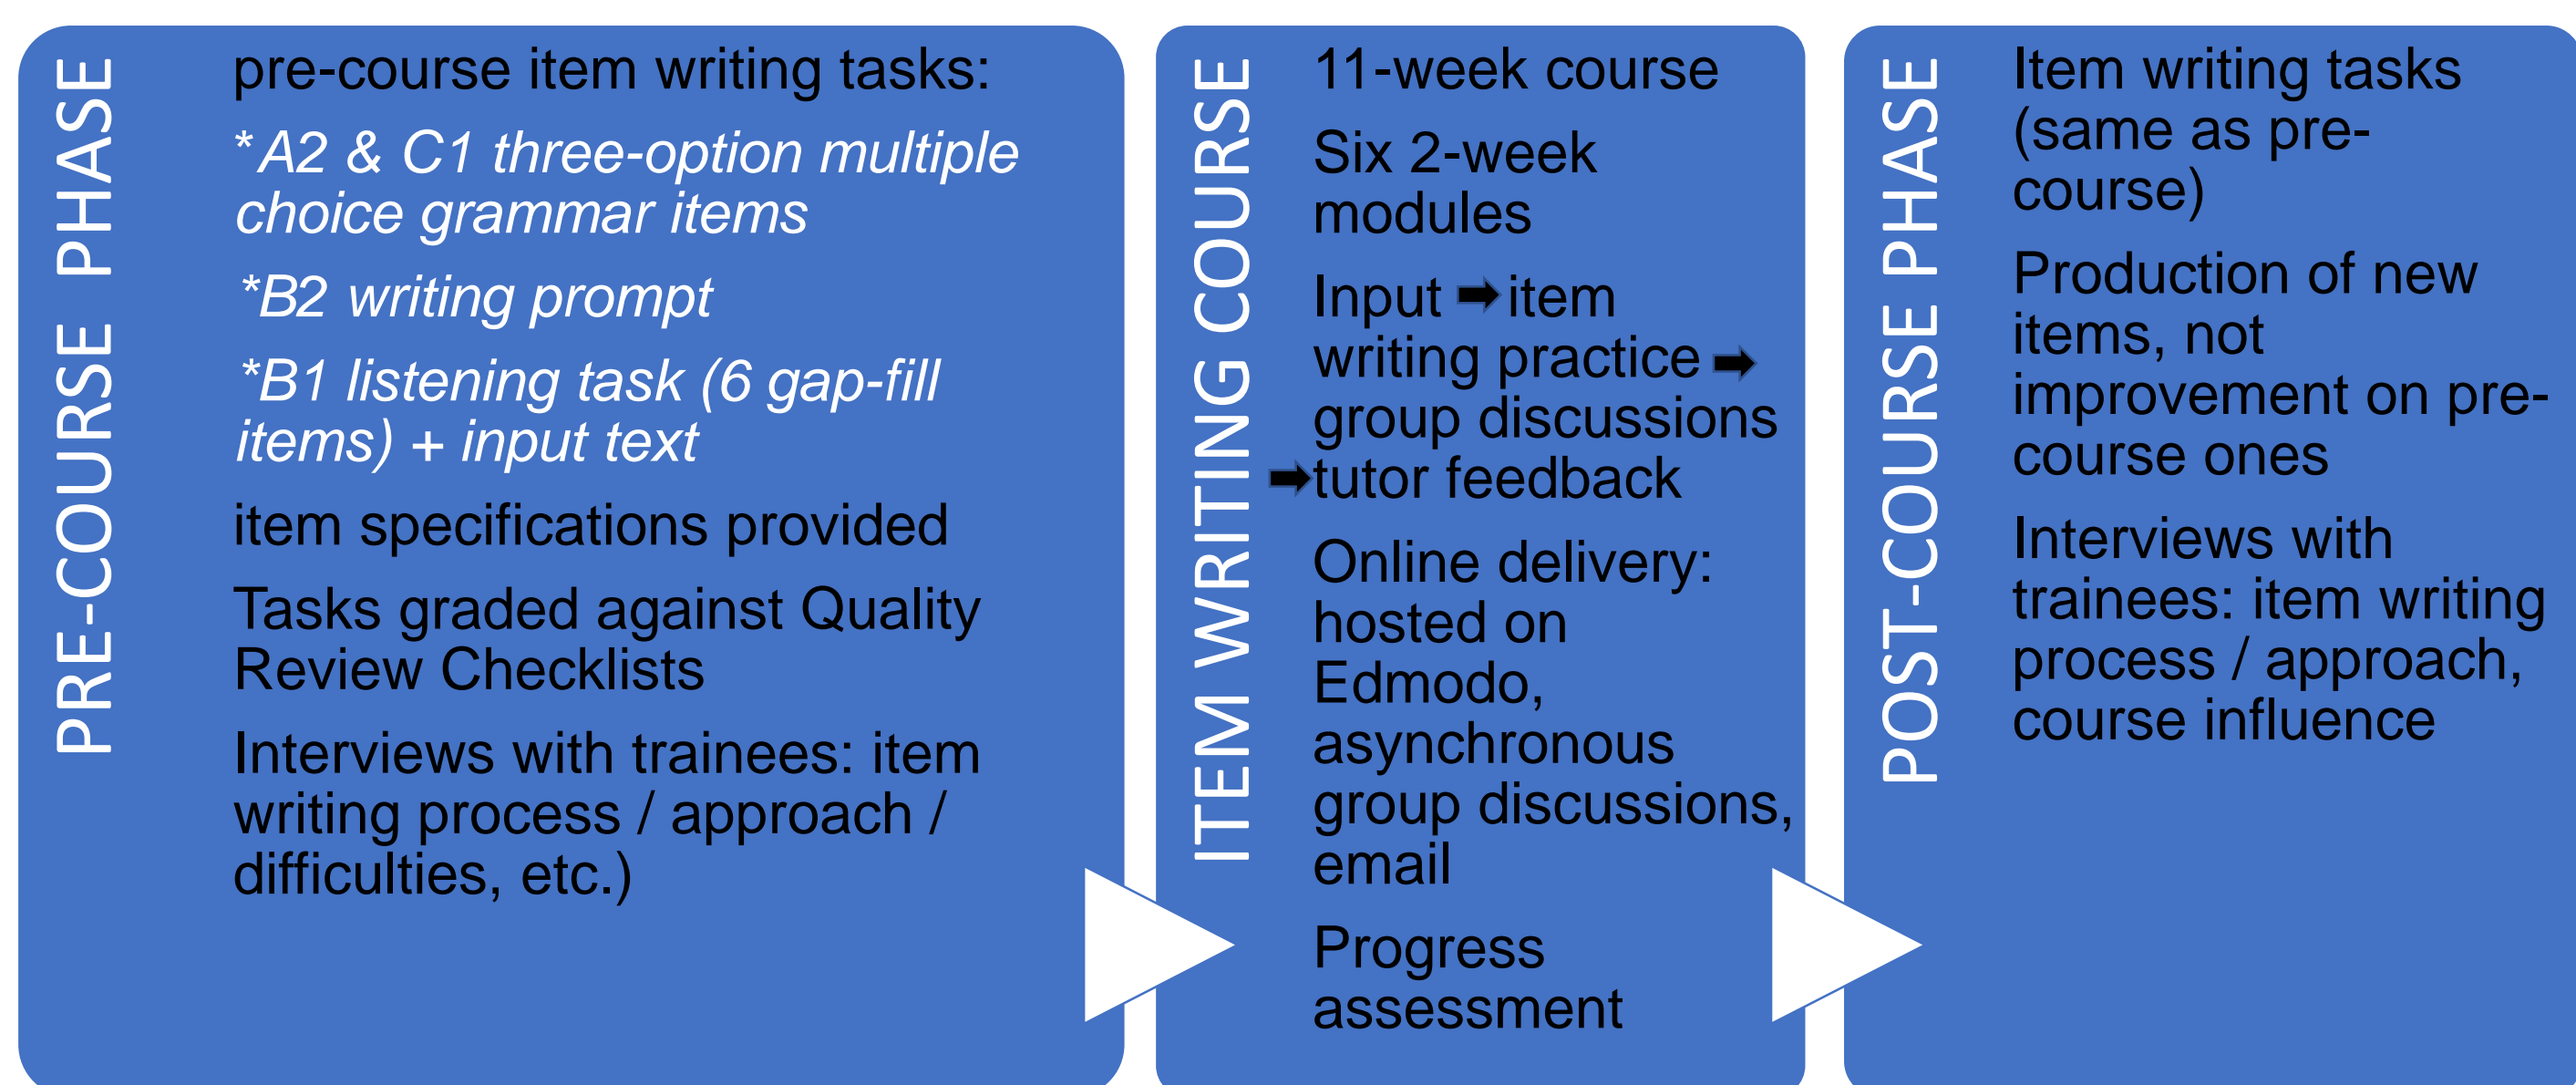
PRE-COURSE PHASE

pre-course item writing tasks:

*A2 & C1 three-option multiple choice grammar items

*B2 writing prompt

*B1 listening task (6 gap-fill items) + input text

item specifications provided

Tasks graded against Quality Review Checklists

Interviews with trainees: item writing process / approach / difficulties, etc.)

ITEM WRITING COURSE

11-week course

Six 2-week modules

Input ➡ item writing practice ➡ group discussions ➡ tutor feedback

Online delivery: hosted on Edmodo, asynchronous group discussions, email

Progress assessment

POST-COURSE PHASE

Item writing tasks (same as pre-course)

Production of new items, not improvement on pre-course ones

Interviews with trainees: item writing process / approach, course influence